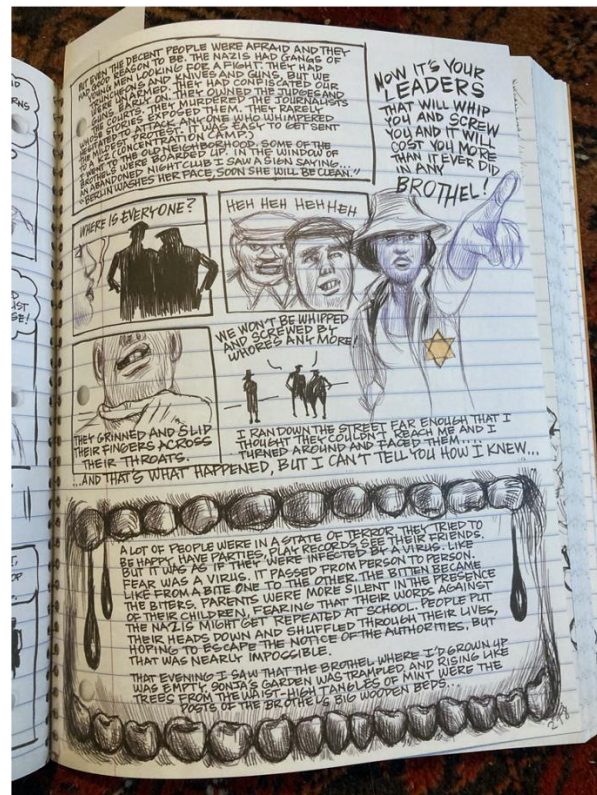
BUT EVEN THE DECENT PEOPLE WERE AFRAID AND THEY HAD GOOD REASON TO BE. THE NAZIS HAD GANGS OF YOUNG MEN LOOKING FOR A FIGHT. THEY HAD THEIR KNIVES AND GUNS. BUT WE WERE UNARMED. THEY HAD CONFISCATED OUR GUNS EARLY ON. THEY OWNED THE JUDGES AND THE COURTS. THEY MURDERED THE JOURNALISTS WHO EXPOSED THEM. THEY RARELY NEEDED TO ATTACK ANYONE WHO WHIMPERED IN PROTEST. IT WAS EASY TO GET SENT TO A CONCENTRATION CAMP. WHEN I WENT BACK TO THE NEIGHBORHOOD, SOME OF THE STORES WERE BOARDED UP. IN THE WINDOW OF AN ABANDONED NIGHTCLUB I SAW A SIGN SAYING... "BERLIN WASHES HER FACE, SOON SHE WILL BE CLEAN!"

NOW IT'S YOUR LEADERS THAT WILL WHIP YOU AND SCREW YOU AND IT WILL COST YOU MORE THAN IT EVER DID IN ANY BROTHEL!

WHERE IS EVERYONE?

HEH HEH HEH HEH

WE WON'T BE WHIPPED AND SCREWED BY WHORES ANY MORE!

THEY GRINNED AND SLID THEIR FINGERS ACROSS THEIR THROATS.

I RAN DOWN THE STREET FAR ENOUGH THAT I THOUGHT THEY COULDN'T REACH ME AND I TURNED AROUND AND FACED THEM...

...AND THAT'S WHAT HAPPENED, BUT I CAN'T TELL YOU HOW I KNEW...

A LOT OF PEOPLE WERE IN A STATE OF TERROR. THEY TRIED TO BE HAPPY, HAVE PARTIES, PLAY RECORDS, SEE THEIR FRIENDS. BUT IT WAS AS IF THEY WERE INFECTED BY A VIRUS. LIKE FEAR WAS A VIRUS. IT PASSED FROM PERSON TO PERSON LIKE FROM A BITE ONE TO THE OTHER. THE BITTEN BECAME THE BITERS. PARENTS WERE MORE SILENT IN THE PRESENCE OF THEIR CHILDREN, FEARING THAT THEIR WORDS AGAINST THE NAZIS MIGHT GET REPEATED AT SCHOOL. PEOPLE PUT THEIR HEADS DOWN AND SHUFFLED THROUGH THEIR LIVES, HOPING TO ESCAPE THE NOTICE OF THE AUTHORITIES. BUT THAT WAS NEARLY IMPOSSIBLE.

THAT EVENING I SAW THAT THE BROTHEL WHERE I'D GROWN UP WAS EMPTY. SONJA'S GARDEN WAS TRAMPLED, AND RISING LIKE TREES FROM THE WAIST-HIGH TANGLES OF MINT WERE THE POSTS OF THE BROTHEL'S BIG WOODEN BEDS.

218